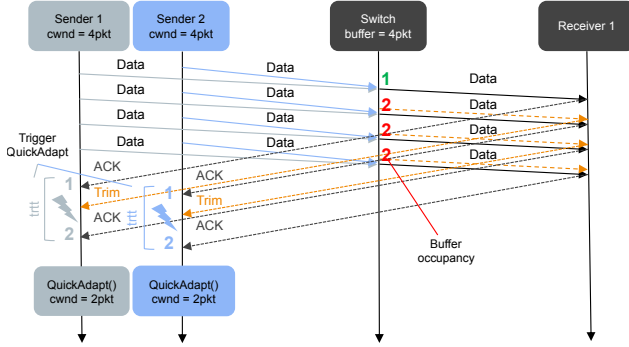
Sender 1
cwnd = 4pkt

Sender 2
cwnd = 4pkt

Switch
buffer = 4pkt

Receiver 1

Data

Data

Data

Data

Data

Data

Data

Data

1

2

2

2

Data

Data

Data

Data

Trigger
QuickAdapt

ACK

ACK

Trim

Trim

ACK

ACK

1

1

2

2

rtt

rtt

Buffer
occupancy

QuickAdapt()
cwnd = 2pkt

QuickAdapt()
cwnd = 2pkt